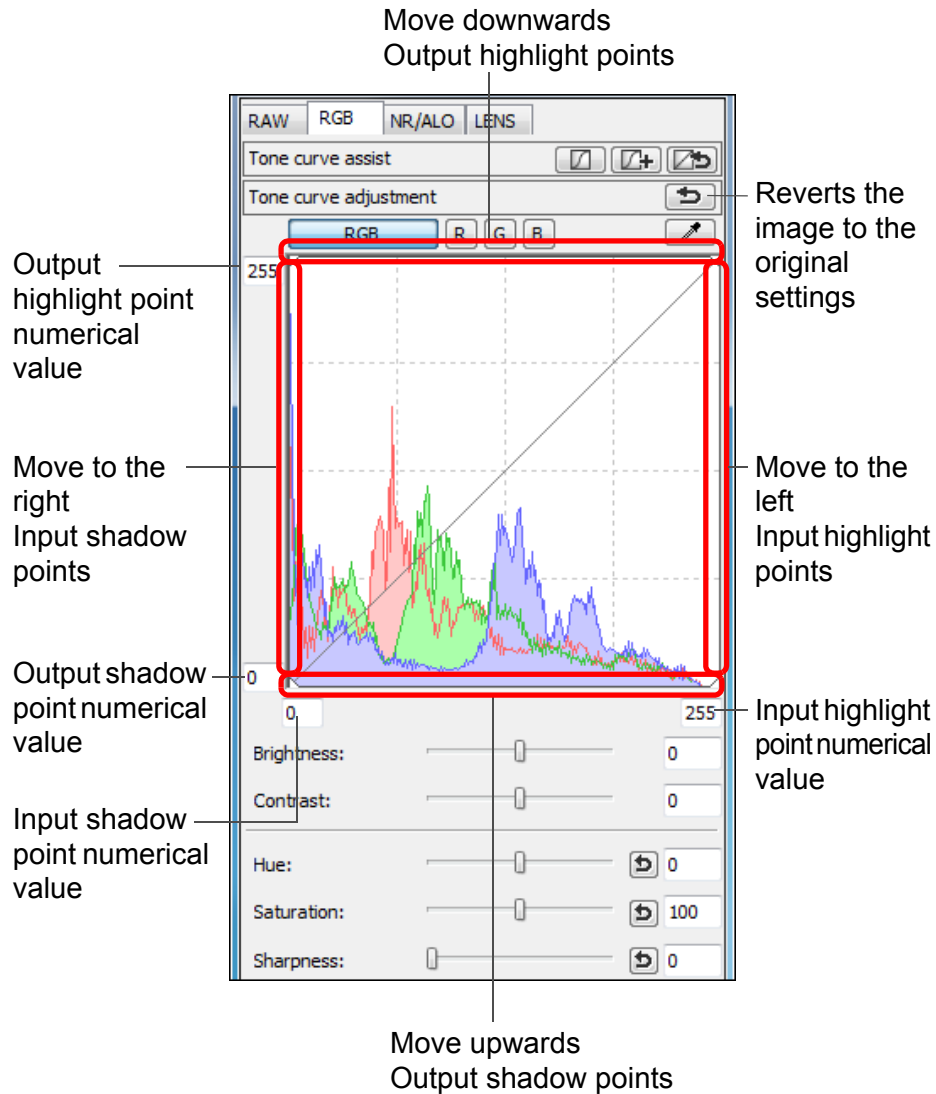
Move downwards
Output highlight points

RAW RGB NR/ALO LENS

Tone curve assist

Tone curve adjustment

Reverts the image to the original settings

RGB R G B

Output highlight point numerical value

255

Move to the right
Input shadow points

Move to the left
Input highlight points

Output shadow point numerical value

0

0

255

Input highlight point numerical value

Brightness: 0

Contrast: 0

Input shadow point numerical value

Hue: 0

Saturation: 100

Sharpness: 0

Move upwards
Output shadow points